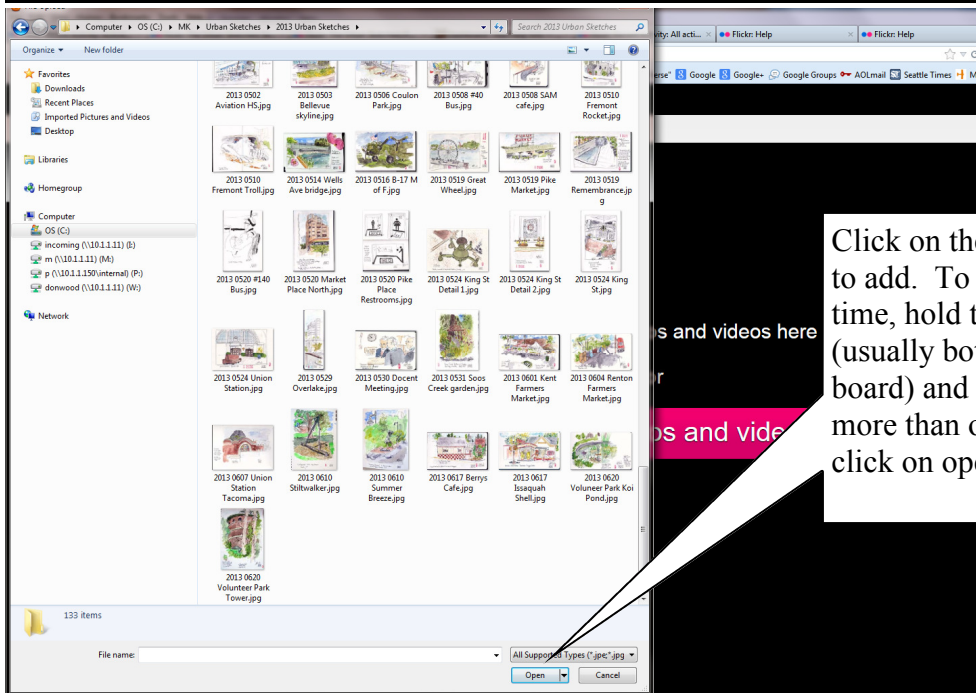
Computer ▸ OS (C:) ▸ MK ▸ Urban Sketches ▸ 2013 Urban Sketches ▸

Search 2013 Urban Sketches

Organize ▾ New folder

Favorites
Downloads
Recent Places
Imported Pictures and Videos
Desktop

Libraries

Homegroup

Computer
OS (C:)
incoming (\\10.1.1.11) (I:)
m (\\10.1.1.11) (M:)
p (\\10.1.1.150\internal) (P:)
donwood (\\10.1.1.11) (W:)

Network

2013 0502 Aviation HS.jpg
2013 0503 Bellevue skyline.jpg
2013 0506 Coulon Park.jpg
2013 0508 #40 Bus.jpg
2013 0508 SAM cafe.jpg
2013 0510 Fremont Rocket.jpg
2013 0510 Fremont Troll.jpg
2013 0514 Wells Ave bridge.jpg
2013 0516 B-17 M of F.jpg
2013 0519 Great Wheel.jpg
2013 0519 Pike Market.jpg
2013 0519 Remembrance.jpg
2013 0520 #140 Bus.jpg
2013 0520 Market Place North.jpg
2013 0520 Pike Place Restrooms.jpg
2013 0524 King St Detail 1.jpg
2013 0524 King St Detail 2.jpg
2013 0524 King St.jpg
2013 0524 Union Station.jpg
2013 0529 Overlake.jpg
2013 0530 Docent Meeting.jpg
2013 0531 Soos Creek garden.jpg
2013 0601 Kent Farmers Market.jpg
2013 0604 Renton Farmers Market.jpg
2013 0607 Union Station Tacoma.jpg
2013 0610 Stiltwalker.jpg
2013 0610 Summer Breeze.jpg
2013 0617 Berrys Cafe.jpg
2013 0617 Issaquah Shell.jpg
2013 0620 Voluneer Park Koi Pond.jpg
2013 0620 Volunteer Park Tower.jpg

133 items

File name:
All Supported Types (*.jpe;*.jpg
Open
Cancel

vity: All acti... ×
Flickr: Help ×
Flickr: Help
erse" Google Google+ Google Groups AOLmail Seattle Times M

os and videos here
r
os and vide

Click on th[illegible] to add. To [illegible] time, hold t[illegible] (usually bo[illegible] board) and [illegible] more than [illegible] click on op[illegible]